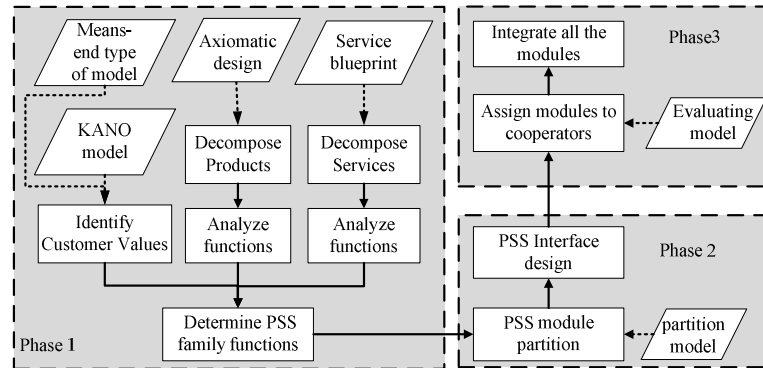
Means-end type of model

Axiomatic design

Service blueprint

KANO model

Decompose Products

Decompose Services

Identify Customer Values

Analyze functions

Analyze functions

Determine PSS family functions

Phase 1

Integrate all the modules

Phase3

Assign modules to cooperators

Evaluating model

PSS Interface design

Phase 2

PSS module partition

partition model